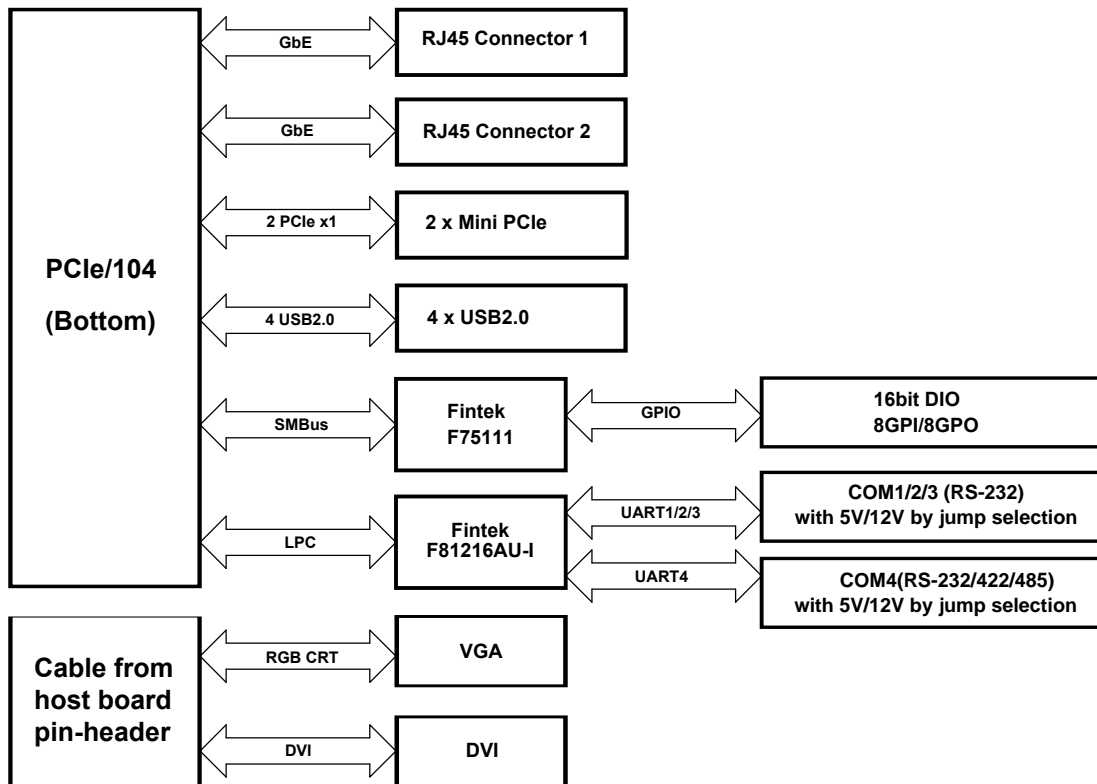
PCIe/104
(Bottom)

GbE
RJ45 Connector 1

GbE
RJ45 Connector 2

2 PCIe x1
2 x Mini PCIe

4 USB2.0
4 x USB2.0

SMBus
Fintek
F75111

GPIO
16bit DIO
8GPI/8GPO

LPC
Fintek
F81216AU-I

UART1/2/3
COM1/2/3 (RS-232)
with 5V/12V by jump selection

UART4
COM4(RS-232/422/485)
with 5V/12V by jump selection

Cable from host board pin-header

RGB CRT
VGA

DVI
DVI